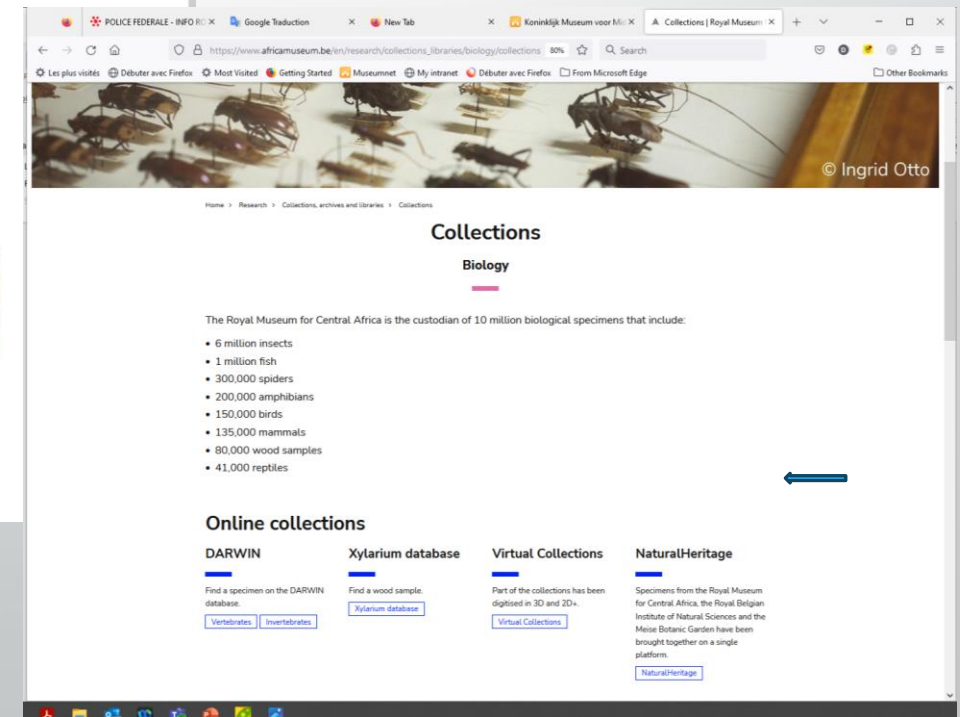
POLICE FEDERALE - INFO R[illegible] × Google Traduction × New Tab × Koninklijk Museum voor Mi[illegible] × Collections | Royal Museum ×

https://www.africamuseum.be/en/research/collections_libraries/biology/collections 80% Search

Les plus visités Débuter avec Firefox Most Visited Getting Started Museumnet My intranet Débuter avec Firefox From Microsoft Edge Other Bookmarks

© Ingrid Otto

Home > Research > Collections, archives and libraries > Collections

Collections

Biology

The Royal Museum for Central Africa is the custodian of 10 million biological specimens that include:

- 6 million insects
- 1 million fish
- 300,000 spiders
- 200,000 amphibians
- 150,000 birds
- 135,000 mammals
- 80,000 wood samples
- 41,000 reptiles

Online collections

DARWIN

Find a specimen on the DARWIN database.

Vertebrates Invertebrates

Xylarium database

Find a wood sample.

Xylarium database

Virtual Collections

Part of the collections has been digitised in 3D and 2D+.

Virtual Collections

NaturalHeritage

Specimens from the Royal Museum for Central Africa, the Royal Belgian Institute of Natural Sciences and the Meise Botanic Garden have been brought together on a single platform.

NaturalHeritage